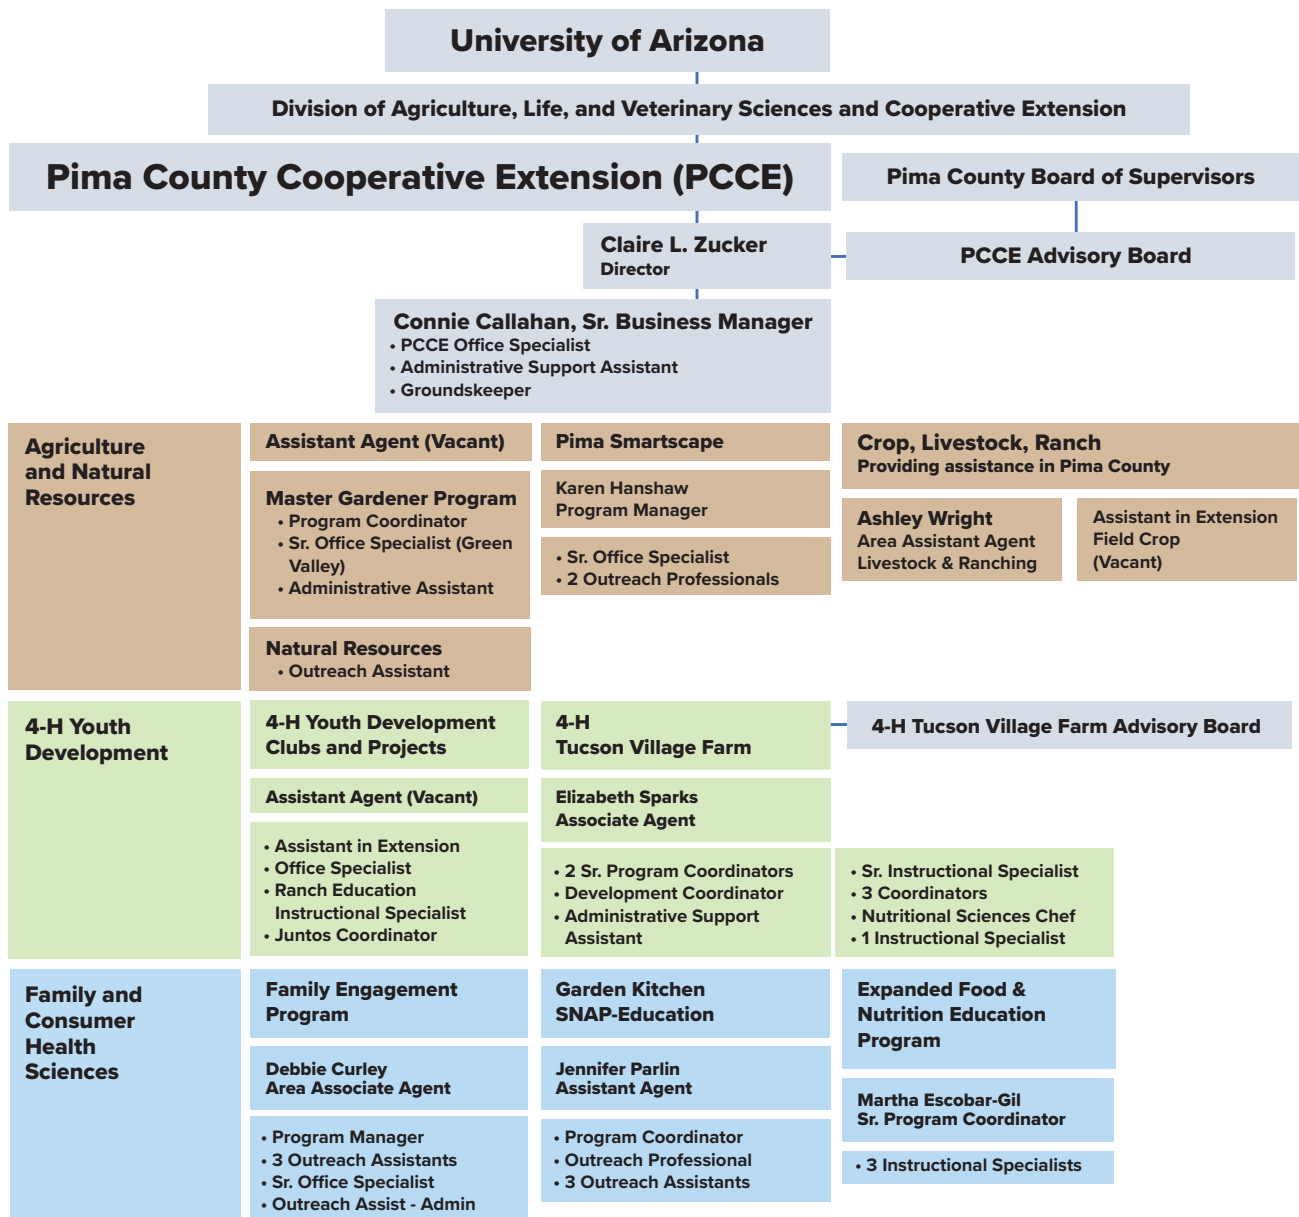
University of Arizona

Division of Agriculture, Life, and Veterinary Sciences and Cooperative Extension

Pima County Cooperative Extension (PCCE)

Pima County Board of Supervisors

Claire L. Zucker
Director

PCCE Advisory Board

Connie Callahan, Sr. Business Manager
• PCCE Office Specialist
• Administrative Support Assistant
• Groundskeeper

Agriculture and Natural Resources

Assistant Agent (Vacant)

Master Gardener Program
• Program Coordinator
• Sr. Office Specialist (Green Valley)
• Administrative Assistant

Natural Resources
• Outreach Assistant

Pima Smartscape

Karen Hanshaw
Program Manager

• Sr. Office Specialist
• 2 Outreach Professionals

Crop, Livestock, Ranch
Providing assistance in Pima County

Ashley Wright
Area Assistant Agent
Livestock & Ranching

Assistant in Extension
Field Crop
(Vacant)

4-H Youth Development

4-H Youth Development Clubs and Projects

Assistant Agent (Vacant)

• Assistant in Extension
• Office Specialist
• Ranch Education Instructional Specialist
• Juntos Coordinator

4-H
Tucson Village Farm

4-H Tucson Village Farm Advisory Board

Elizabeth Sparks
Associate Agent

• 2 Sr. Program Coordinators
• Development Coordinator
• Administrative Support Assistant

• Sr. Instructional Specialist
• 3 Coordinators
• Nutritional Sciences Chef
• 1 Instructional Specialist

Family and Consumer Health Sciences

Family Engagement Program

Debbie Curley
Area Associate Agent

• Program Manager
• 3 Outreach Assistants
• Sr. Office Specialist
• Outreach Assist - Admin

Garden Kitchen
SNAP-Education

Jennifer Parlin
Assistant Agent

• Program Coordinator
• Outreach Professional
• 3 Outreach Assistants

Expanded Food & Nutrition Education Program

Martha Escobar-Gil
Sr. Program Coordinator

• 3 Instructional Specialists